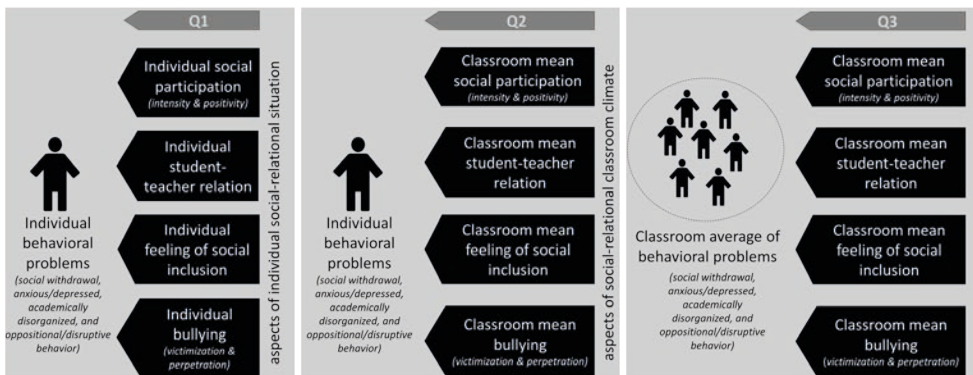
Q1

Individual behavioral problems
(social withdrawal, anxious/depressed, academically disorganized, and oppositional/disruptive behavior)

Individual social participation
(intensity & positivity)

Individual student-teacher relation

Individual feeling of social inclusion

Individual bullying
(victimization & perpetration)

aspects of individual social-relational situation

Q2

Individual behavioral problems
(social withdrawal, anxious/depressed, academically disorganized, and oppositional/disruptive behavior)

Classroom mean social participation
(intensity & positivity)

Classroom mean student-teacher relation

Classroom mean feeling of social inclusion

Classroom mean bullying
(victimization & perpetration)

aspects of social-relational classroom climate

Q3

Classroom average of behavioral problems
(social withdrawal, anxious/depressed, academically disorganized, and oppositional/disruptive behavior)

Classroom mean social participation
(intensity & positivity)

Classroom mean student-teacher relation

Classroom mean feeling of social inclusion

Classroom mean bullying
(victimization & perpetration)